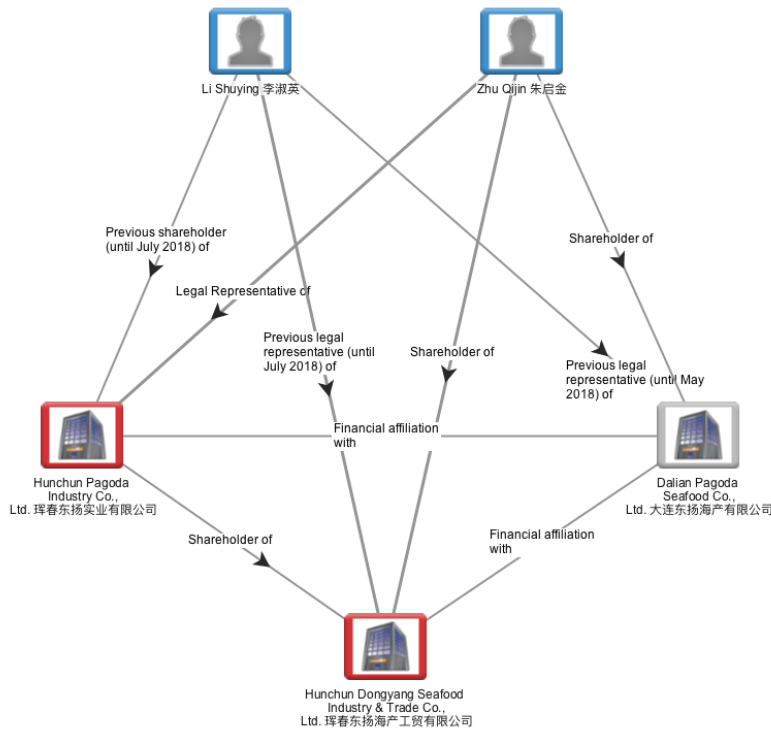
Li Shuying 李淑英

Zhu Qijin 朱启金

Previous shareholder (until July 2018) of

Shareholder of

Legal Representative of

Previous legal representative (until July 2018) of

Shareholder of

Previous legal representative (until May 2018) of

Financial affiliation with

Hunchun Pagoda Industry Co., Ltd. 珲春东扬实业有限公司

Dalian Pagoda Seafood Co., Ltd. 大连东扬海产有限公司

Shareholder of

Financial affiliation with

Hunchun Dongyang Seafood Industry & Trade Co., Ltd. 珲春东扬海产工贸有限公司